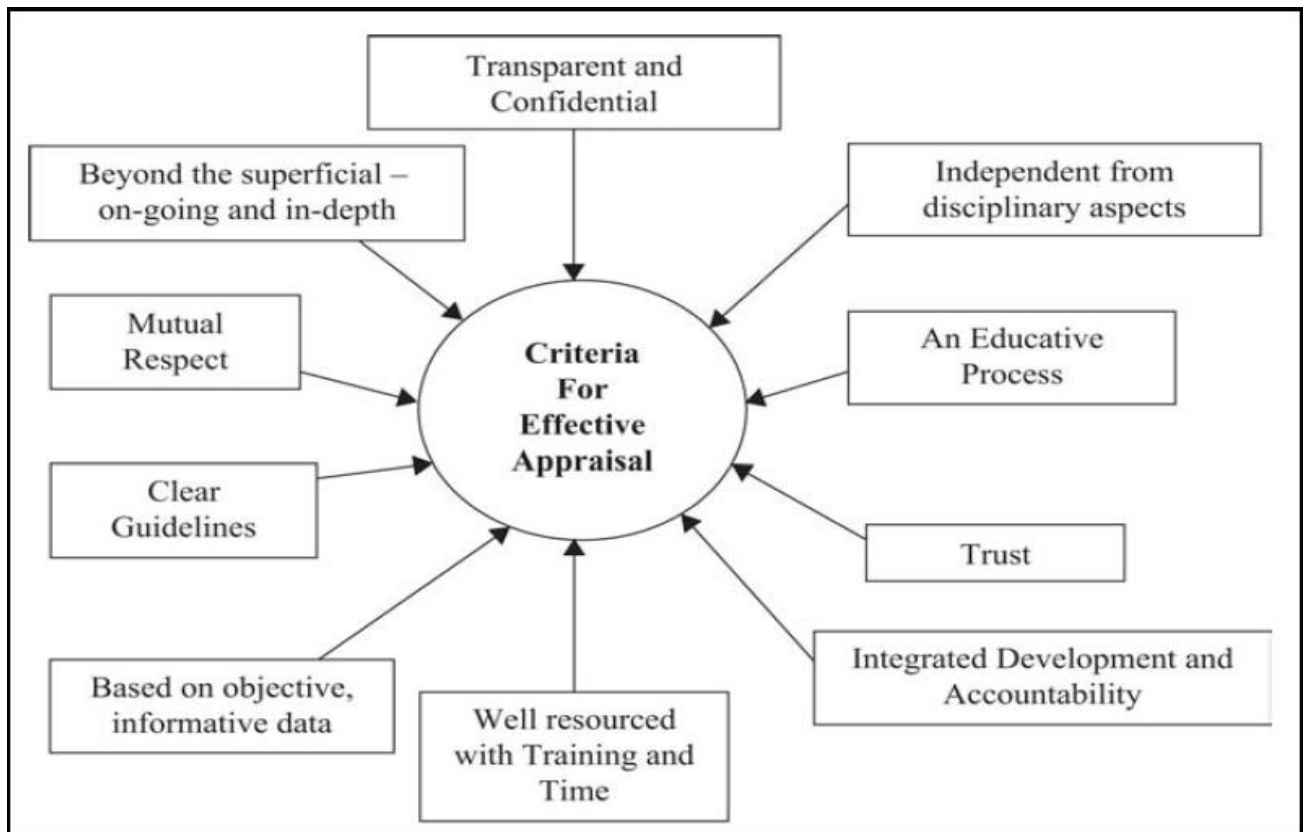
Transparent and Confidential

Beyond the superficial – on-going and in-depth

Independent from disciplinary aspects

Mutual Respect

Criteria For Effective Appraisal

An Educative Process

Clear Guidelines

Trust

Integrated Development and Accountability

Based on objective, informative data

Well resourced with Training and Time